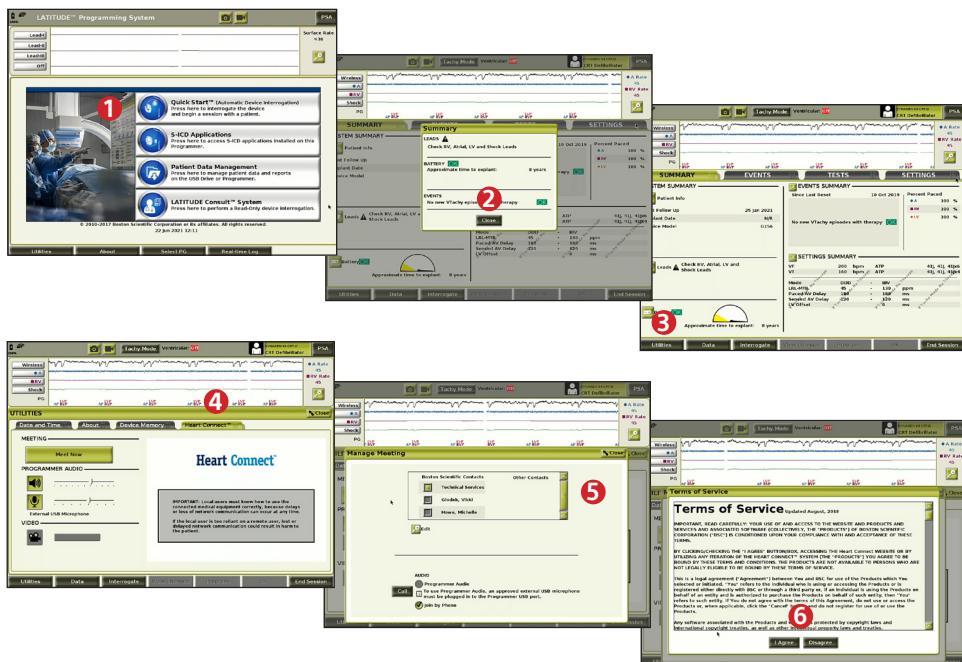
LATITUDE™ Programming System

PSA

Lead I
Lead II
Lead III
Off

Surface Rate
<30

1

Quick Start™ (Automatic Device Interrogation)
Press here to interrogate the device and begin a session with a patient.

S-ICD Applications
Press here to access S-ICD applications installed on this Programmer.

Patient Data Management
Press here to manage patient data and reports on the USB Drive or Programmer.

LATITUDE Consult™ System
Press here to perform a Read-Only device interrogation.

© 2010-2017 Boston Scientific Corporation or its affiliates. All rights reserved.
22 Jan 2021 12:11

Utilities | About | Select PG | Real-time Log

Tachy Mode Ventricular
CRT Defibrillator

Wireless
Shock

SUMMARY
Summary
LEADS
Check RV, Atrial, LV and Shock Leads
BATTERY
Approximate time to explant: 8 years
EVENTS
No new VTachy episodes with therapy
2
Close

Percent Paced
Approximate time to explant: 8 years

Utilities | Data | Interrogate | End Session

SUMMARY | EVENTS | TESTS | SETTINGS
SYSTEM SUMMARY
Patient Info
Last Follow Up 25 Jan 2021
Implant Date N/R
Device Model G156
EVENTS SUMMARY
Since Last Reset 10 Oct 2019
Percent Paced
A 100 %
RV 100 %
LV 100 %
No new VTachy episodes with therapy
Leads Check RV, Atrial, LV and Shock Leads
SETTINGS SUMMARY
VF 200 bpm ATP
VT 160 bpm ATP
Mode DDD BiV
LRL-MTR 45 120 ppm
Paced AV Delay 180 180 ms
Sensed AV Delay 150 150 ms
LV Offset 0 ms
3
Approximate time to explant: 8 years
Utilities | Data | Interrogate | End Session

4
UTILITIES
Close
Date and Time | About | Device Memory | Heart Connect™
MEETING
Meet Now
PROGRAMMER AUDIO
External USB Microphone
VIDEO
Heart Connect™
IMPORTANT: Local users must know how to use the connected medical equipment correctly, because delays or loss of network communication can occur at any time.
If the local user is too reliant on a remote user, lost or delayed network communication could result in harm to the patient.
Utilities | Data | Interrogate | End Session

Manage Meeting
Close
Boston Scientific Contacts
Technical Services
Glodek, Vikki
Howe, Michelle
Other Contacts
5
Edit
AUDIO
Programmer Audio
To use Programmer Audio, an approved external USB microphone must be plugged in to the Programmer USB port.
Call
Join by Phone

Terms of Service
Terms of Service Updated August, 2018
IMPORTANT, READ CAREFULLY: YOUR USE OF AND ACCESS TO THE WEBSITE AND PRODUCTS AND SERVICES AND ASSOCIATED SOFTWARE (COLLECTIVELY, THE "PRODUCTS") OF BOSTON SCIENTIFIC CORPORATION ("BSC") IS CONDITIONED UPON YOUR COMPLIANCE WITH AND ACCEPTANCE OF THESE TERMS.
BY CLICKING/CHECKING THE "I AGREE" BUTTON/BOX, ACCESSING THE Heart Connect WEBSITE OR BY UTILIZING ANY ITERATION OF THE HEART CONNECT™ SYSTEM (THE "PRODUCTS") YOU AGREE TO BE BOUND BY THESE TERMS AND CONDITIONS. THE PRODUCTS ARE NOT AVAILABLE TO PERSONS WHO ARE NOT LEGALLY ELIGIBLE TO BE BOUND BY THESE TERMS OF SERVICE.
This is a legal agreement ("Agreement") between You and BSC for use of the Products which You selected or initiated. "You" refers to the individual who is using or accessing the Products or is registered either directly with BSC or through a third party or, if the individual is using the Products on behalf of an entity and is authorized to purchase the Products on behalf of such entity, then "You" refers to such entity. If You do not agree with the terms of this Agreement, do not use or access the Products or, when applicable, click the "Cancel" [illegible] and do not register for use or use the Products.
6
Any software associated with the Products and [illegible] protected by copyright laws and international copyright treaties, as well as other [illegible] property laws and treaties.
I Agree | Disagree